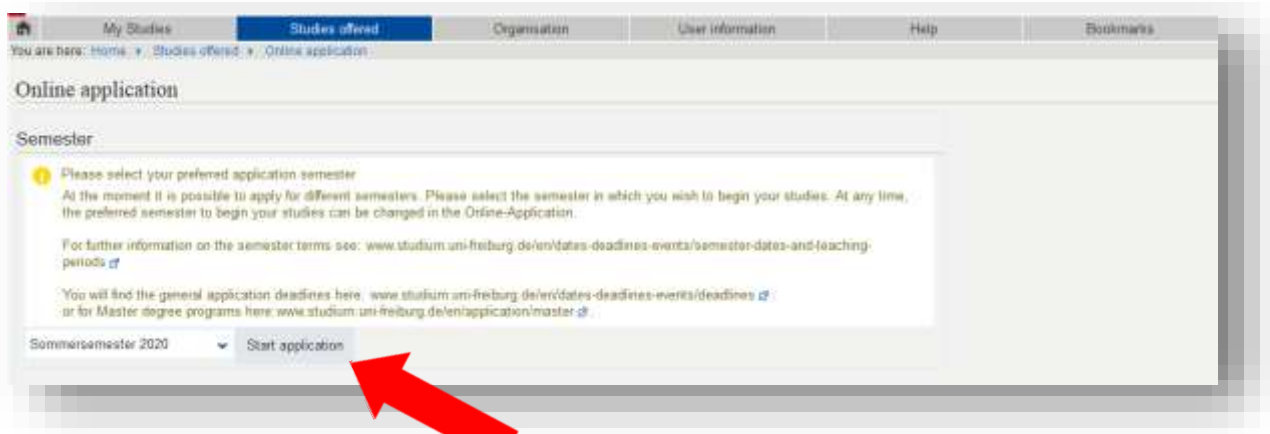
My Studies | Studies offered | Organisation | User information | Help | Bookmarks

You are here: Home ▸ Studies offered ▸ Online application

Online application

Semester

Please select your preferred application semester
At the moment it is possible to apply for different semesters. Please select the semester in which you wish to begin your studies. At any time, the preferred semester to begin your studies can be changed in the Online-Application.

For further information on the semester terms see: www.studium.uni-freiburg.de/en/dates-deadlines-events/semester-dates-and-teaching-periods

You will find the general application deadlines here: www.studium.uni-freiburg.de/en/dates-deadlines-events/deadlines ; or for Master degree programs here: www.studium.uni-freiburg.de/en/application/master .

Sommersemester 2020

Start application